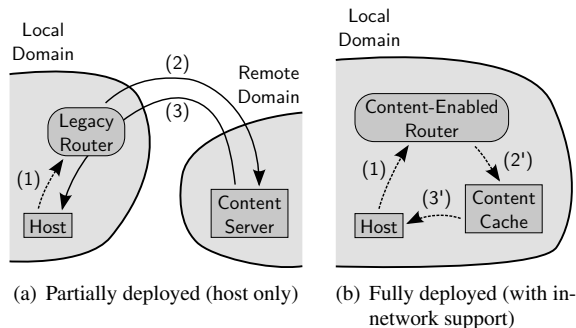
Local Domain

(2)

Remote Domain

Legacy Router

(3)

(1)

Host

Content Server

(a) Partially deployed (host only)

Local Domain

Content-Enabled Router

(1)

(2')

(3')

Host

Content Cache

(b) Fully deployed (with innetwork support)